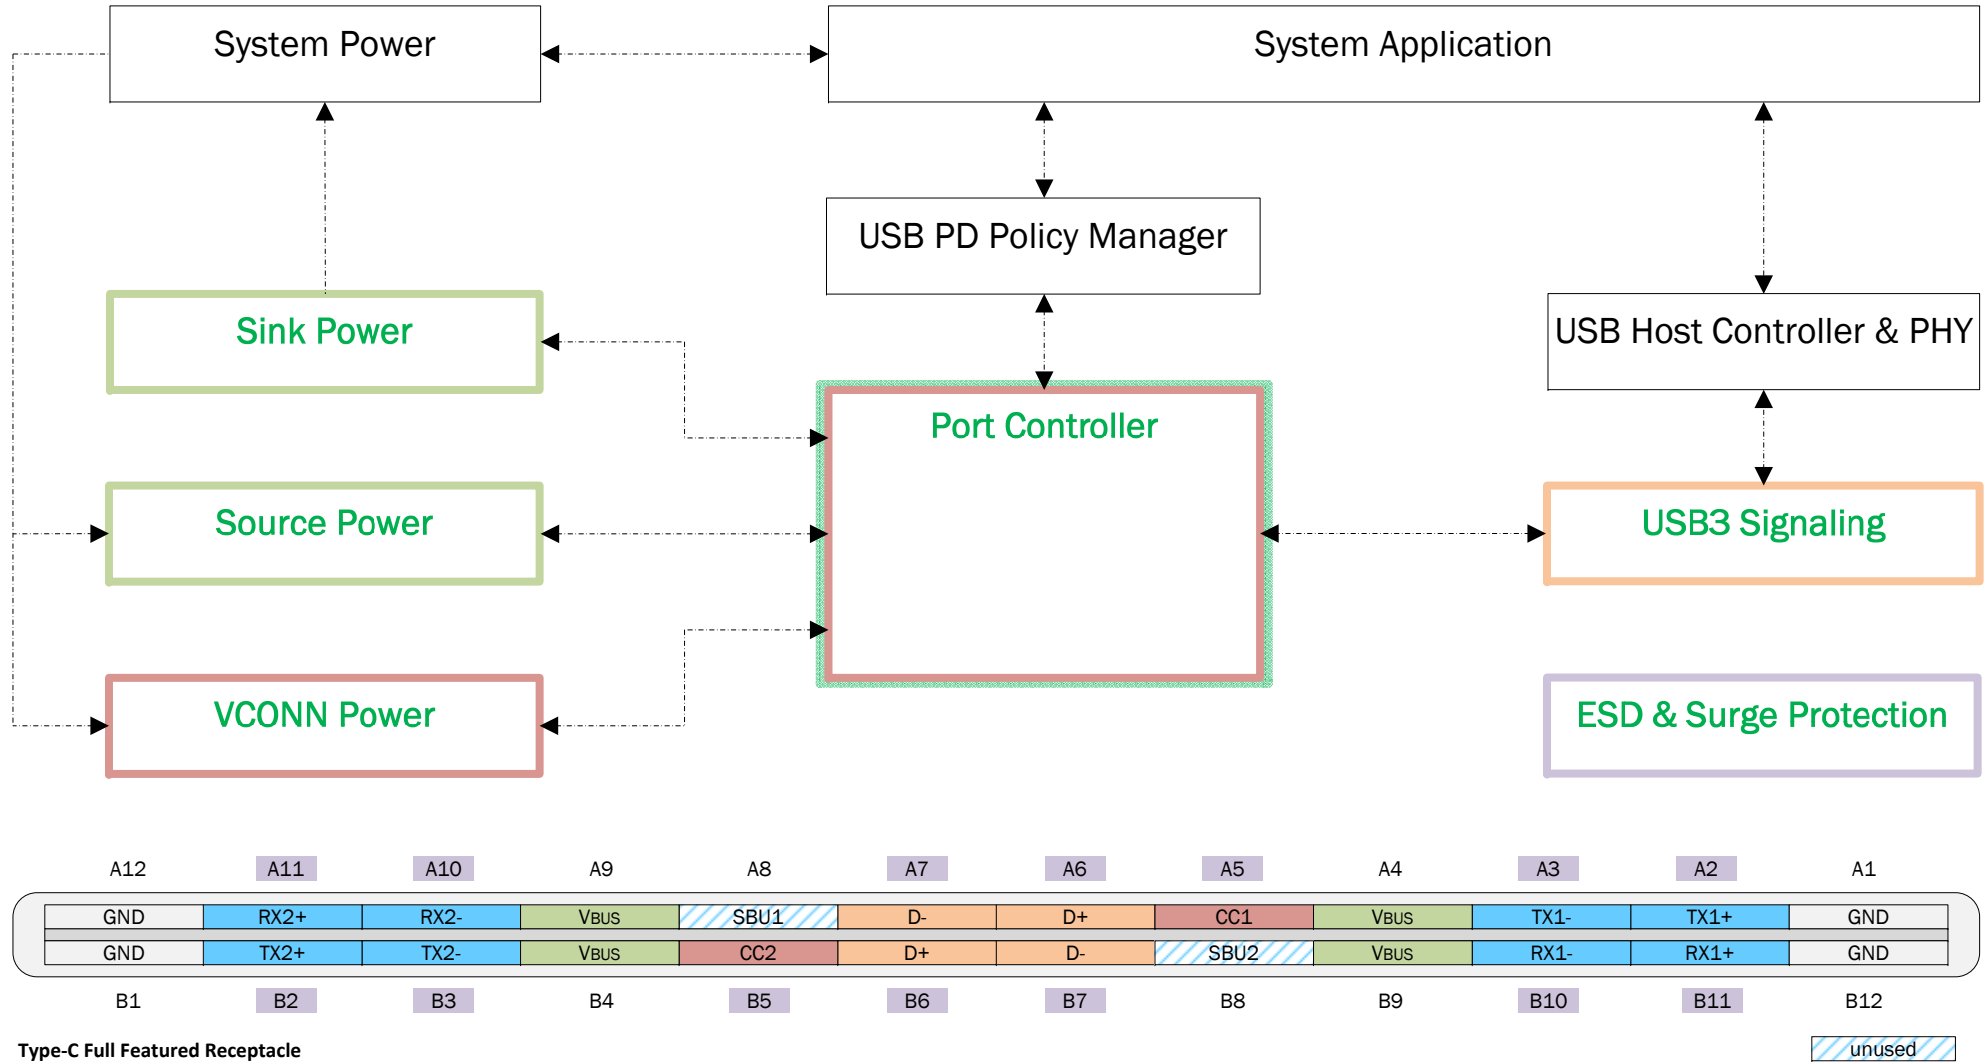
System Power

System Application

USB PD Policy Manager

Sink Power

USB Host Controller & PHY

Port Controller

Source Power

USB3 Signaling

VCONN Power

ESD & Surge Protection

| A12 | A11 | A10 | A9 | A8 | A7 | A6 | A5 | A4 | A3 | A2 | A1 |
|---|---|---|---|---|---|---|---|---|---|---|---|
| GND | RX2+ | RX2- | VBUS | SBU1 | D- | D+ | CC1 | VBUS | TX1- | TX1+ | GND |
| GND | TX2+ | TX2- | VBUS | CC2 | D+ | D- | SBU2 | VBUS | RX1- | RX1+ | GND |
| B1 | B2 | B3 | B4 | B5 | B6 | B7 | B8 | B9 | B10 | B11 | B12 |

Type-C Full Featured Receptacle

unused